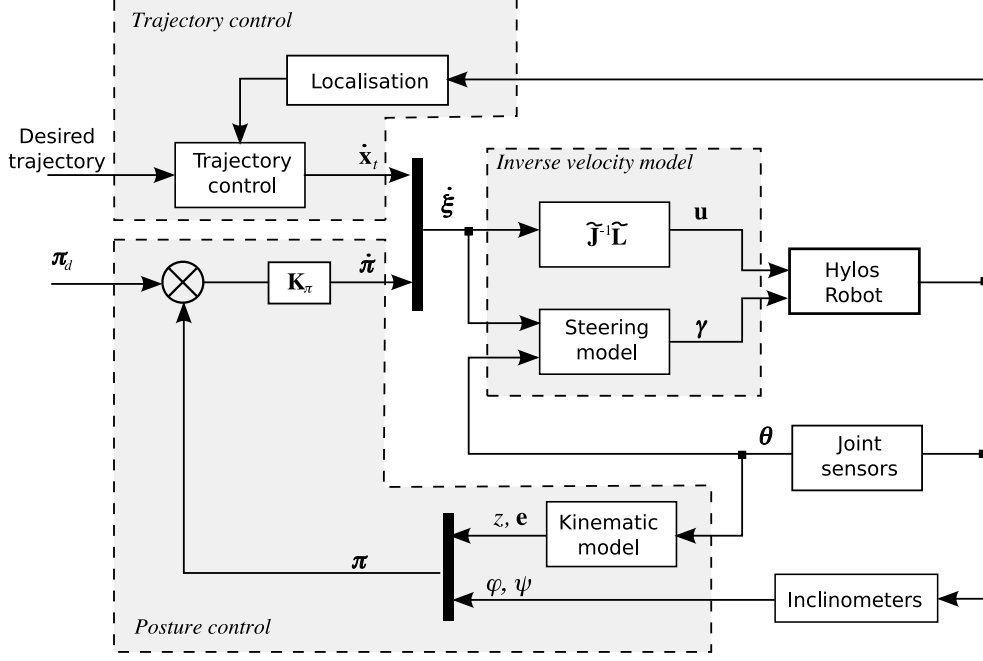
Trajectory control

Localisation

Desired trajectory

Trajectory control

$\dot{\mathbf{x}}_t$

Inverse velocity model

$\dot{\boldsymbol{\xi}}$

$\widetilde{\mathbf{J}}^{-1}\widetilde{\mathbf{L}}$

$\mathbf{u}$

$\boldsymbol{\pi}_d$

$\mathbf{K}_\pi$

$\dot{\boldsymbol{\pi}}$

Hylos Robot

Steering model

$\boldsymbol{\gamma}$

$\boldsymbol{\theta}$

Joint sensors

$z$, $\mathbf{e}$

Kinematic model

$\boldsymbol{\pi}$

$\varphi$, $\psi$

Inclinometers

Posture control